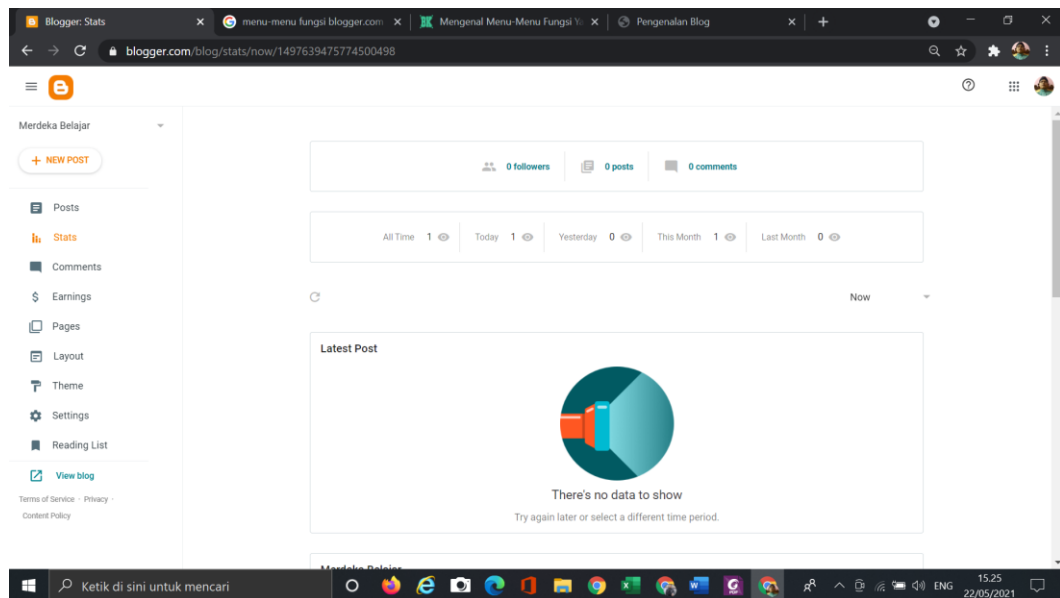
Blogger: Stats ×
menu-menu fungsi blogger.com ×
Mengenal Menu-Menu Fungsi Y ×
Pengenalan Blog ×
+

blogger.com/blog/stats/now/1497639475774500498

Merdeka Belajar

+ NEW POST

Posts
Stats
Comments
Earnings
Pages
Layout
Theme
Settings
Reading List

View blog

Terms of Service · Privacy · Content Policy

0 followers | 0 posts | 0 comments

All Time 1 | Today 1 | Yesterday 0 | This Month 1 | Last Month 0

Now

Latest Post

There's no data to show

Try again later or select a different time period.

Merdeka Belajar

Ketik di sini untuk mencari

ENG 15.25 22/05/2021